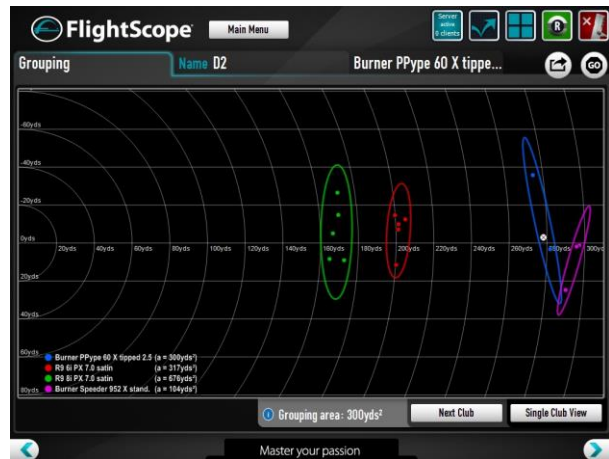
FlightScope

Main Menu

Server active 0 clients

Grouping

Name D2

Burner PPype 60 X tippe...

GO

-60yds

-40yds

-20yds

0yds

20yds

40yds

60yds

80yds

20yds

40yds

60yds

80yds

100yds

120yds

140yds

160yds

180yds

200yds

220yds

240yds

260yds

280yds

300yds

Burner PPype 60 X tipped 2.5 (a = 300yds²)

R9 6i PX 7.0 satin (a = 317yds²)

R9 8i PX 7.0 satin (a = 676yds²)

Burner Speeder 952 X stand. (a = 104yds²)

Grouping area: 300yds²

Next Club

Single Club View

Master your passion